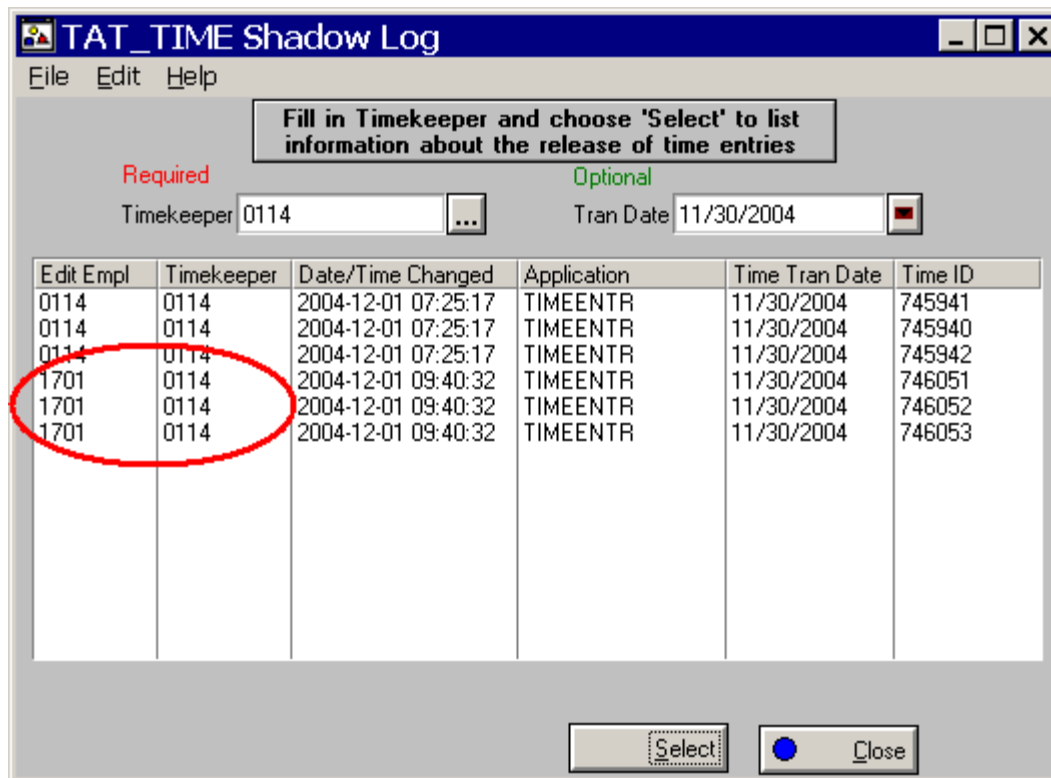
TAT_TIME Shadow Log

File Edit Help

Fill in Timekeeper and choose 'Select' to list information about the release of time entries

Required

Timekeeper 0114 ...

Optional

Tran Date 11/30/2004

| Edit Empl | Timekeeper | Date/Time Changed | Application | Time Tran Date | Time ID |
|---|---|---|---|---|---|
| 0114 | 0114 | 2004-12-01 07:25:17 | TIMEENTR | 11/30/2004 | 745941 |
| 0114 | 0114 | 2004-12-01 07:25:17 | TIMEENTR | 11/30/2004 | 745940 |
| 0114 | 0114 | 2004-12-01 07:25:17 | TIMEENTR | 11/30/2004 | 745942 |
| 1701 | 0114 | 2004-12-01 09:40:32 | TIMEENTR | 11/30/2004 | 746051 |
| 1701 | 0114 | 2004-12-01 09:40:32 | TIMEENTR | 11/30/2004 | 746052 |
| 1701 | 0114 | 2004-12-01 09:40:32 | TIMEENTR | 11/30/2004 | 746053 |

Select

Close